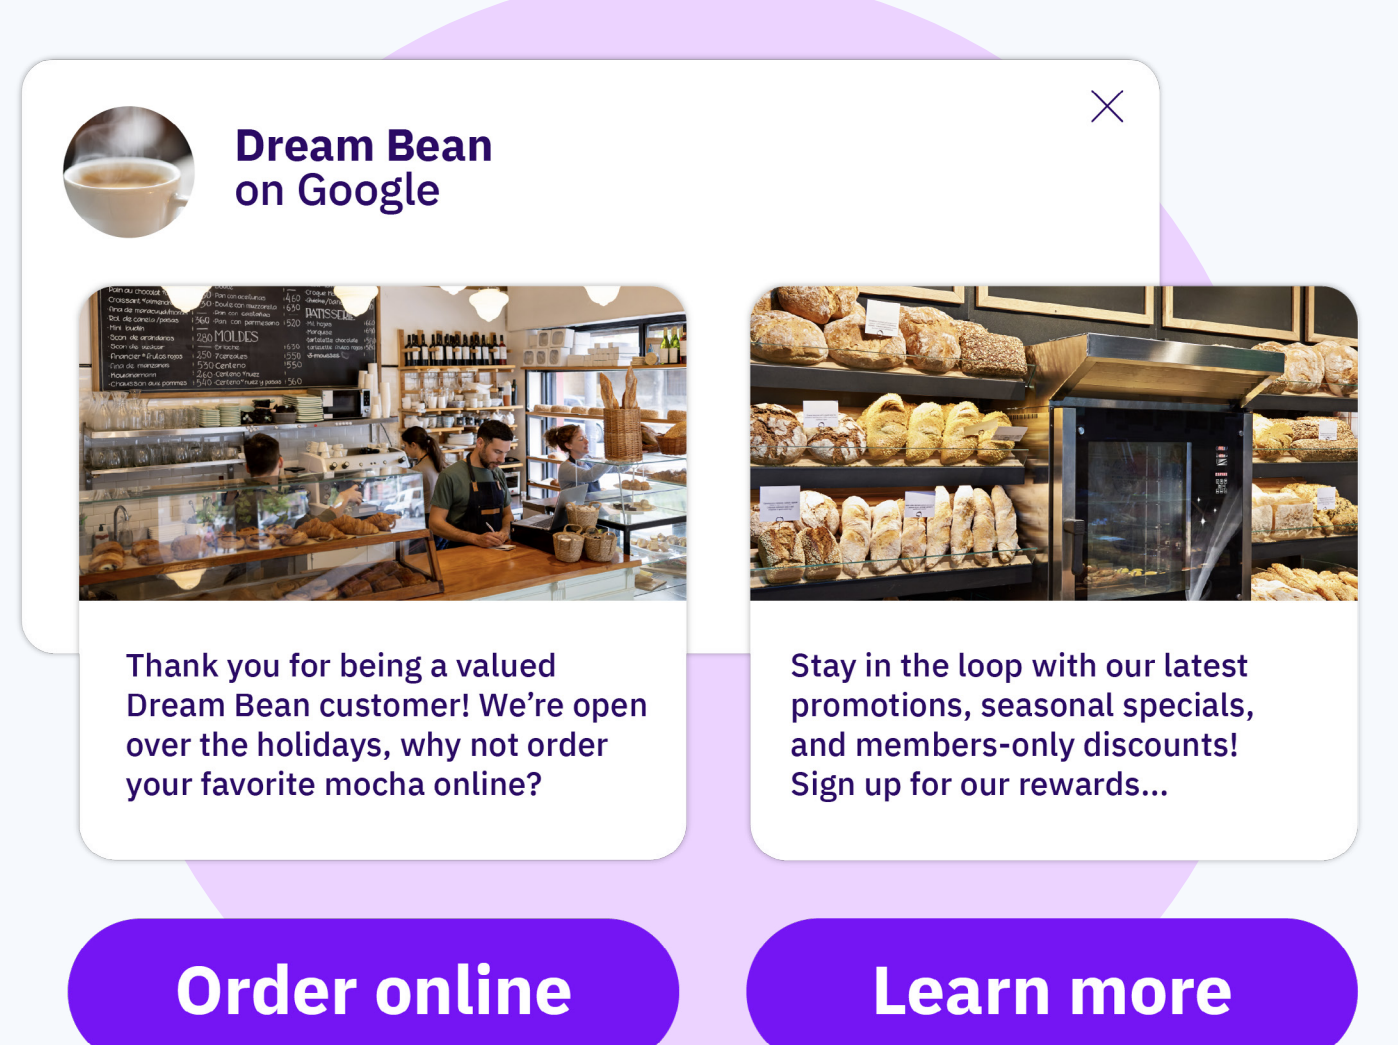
Dream Bean
on Google

Thank you for being a valued Dream Bean customer! We're open over the holidays, why not order your favorite mocha online?

Stay in the loop with our latest promotions, seasonal specials, and members-only discounts! Sign up for our rewards...

Order online

Learn more